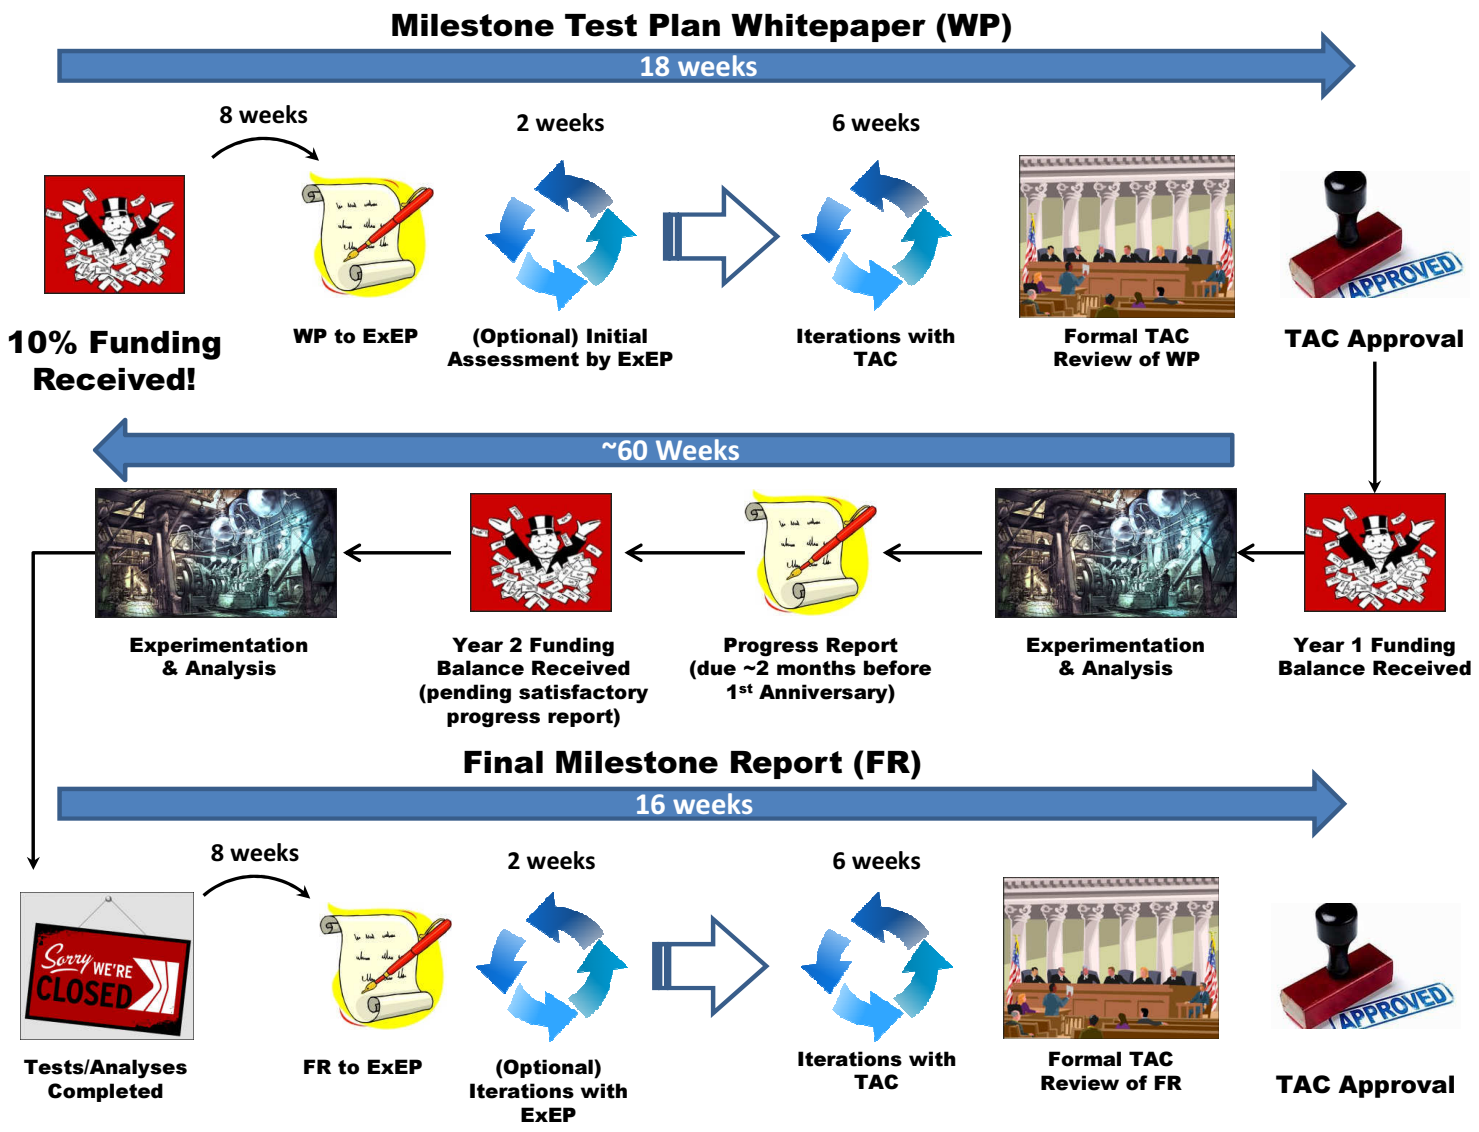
Milestone Test Plan Whitepaper (WP)

18 weeks

8 weeks

2 weeks

6 weeks

10% Funding Received!

WP to ExEP

(Optional) Initial Assessment by ExEP

Iterations with TAC

Formal TAC Review of WP

APPROVED

TAC Approval

~60 Weeks

Experimentation & Analysis

Year 2 Funding Balance Received (pending satisfactory progress report)

Progress Report (due ~2 months before 1$^{st}$ Anniversary)

Experimentation & Analysis

Year 1 Funding Balance Received

Final Milestone Report (FR)

16 weeks

8 weeks

2 weeks

6 weeks

Sorry WE'RE CLOSED

Tests/Analyses Completed

FR to ExEP

(Optional) Iterations with ExEP

Iterations with TAC

Formal TAC Review of FR

APPROVED

TAC Approval